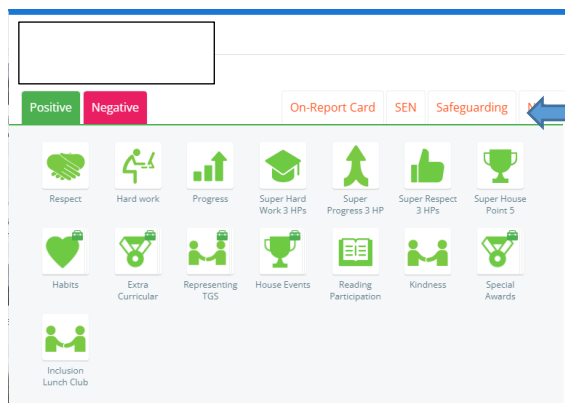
Positive Negative

On-Report Card SEN Safeguarding N

Respect Hard work Progress Super Hard Work 3 HPs Super Progress 3 HP Super Respect 3 HPs Super House Point 5

Habits Extra Curricular Representing TGS House Events Reading Participation Kindness Special Awards

Inclusion Lunch Club